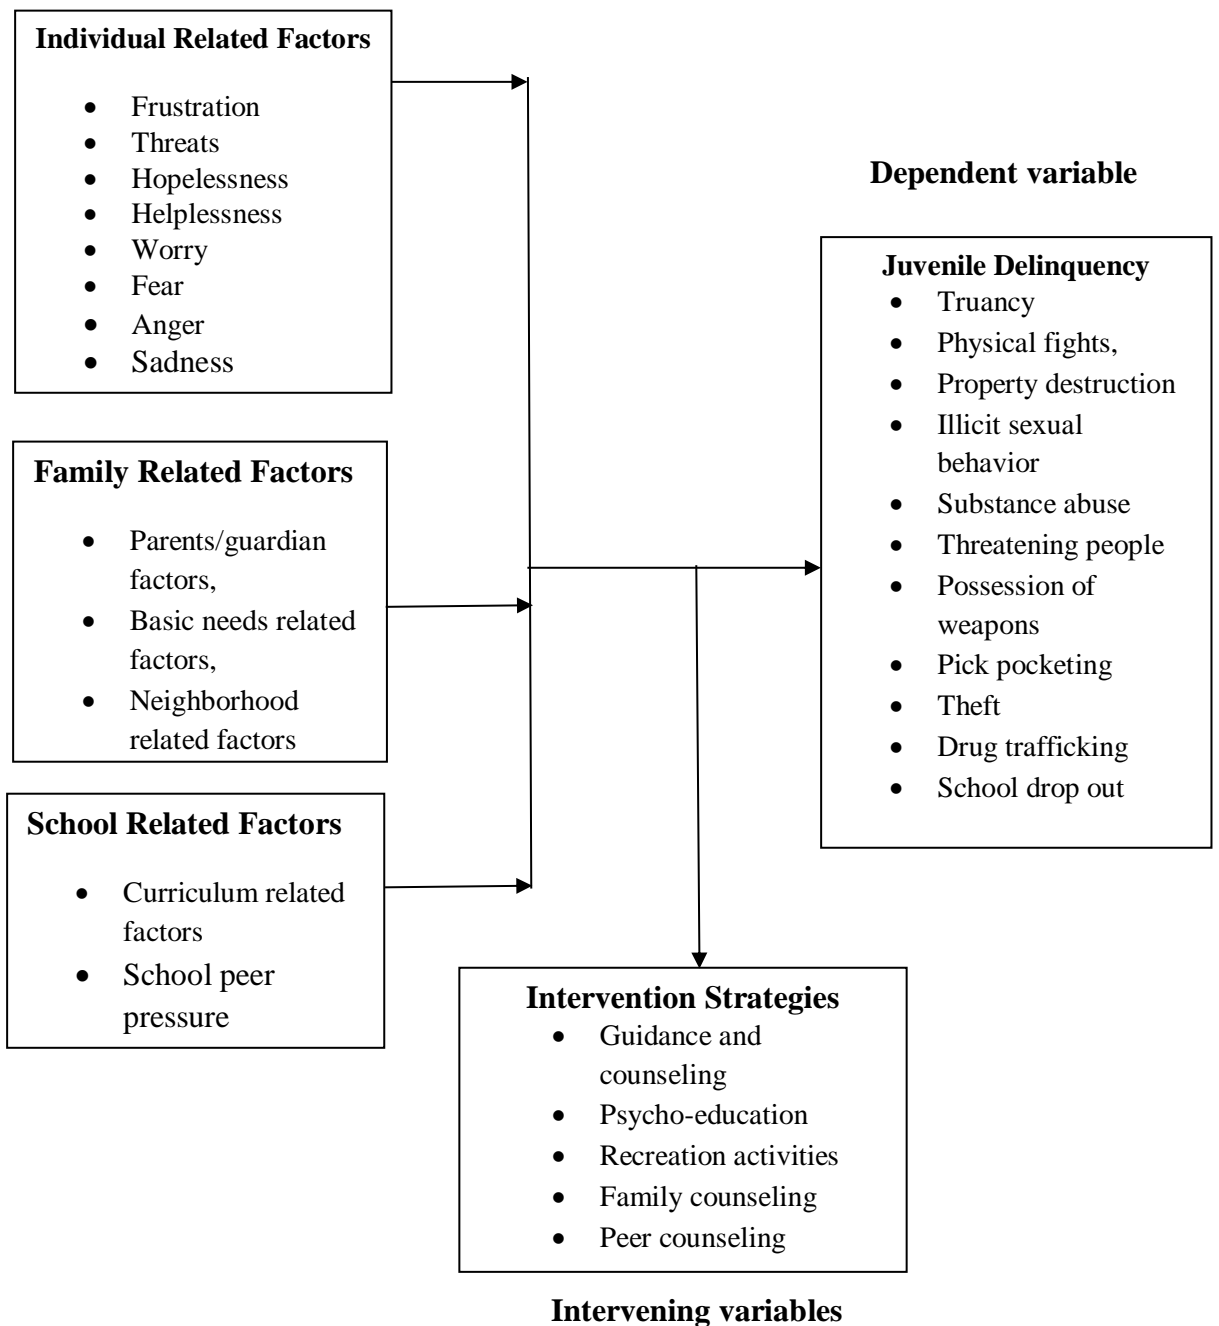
**Individual Related Factors**

- Frustration
- Threats
- Hopelessness
- Helplessness
- Worry
- Fear
- Anger
- Sadness

**Dependent variable**

**Juvenile Delinquency**

- Truancy
- Physical fights,
- Property destruction
- Illicit sexual behavior
- Substance abuse
- Threatening people
- Possession of weapons
- Pick pocketing
- Theft
- Drug trafficking
- School drop out

**Family Related Factors**

- Parents/guardian factors,
- Basic needs related factors,
- Neighborhood related factors

**School Related Factors**

- Curriculum related factors
- School peer pressure

**Intervention Strategies**

- Guidance and counseling
- Psycho-education
- Recreation activities
- Family counseling
- Peer counseling

**Intervening variables**